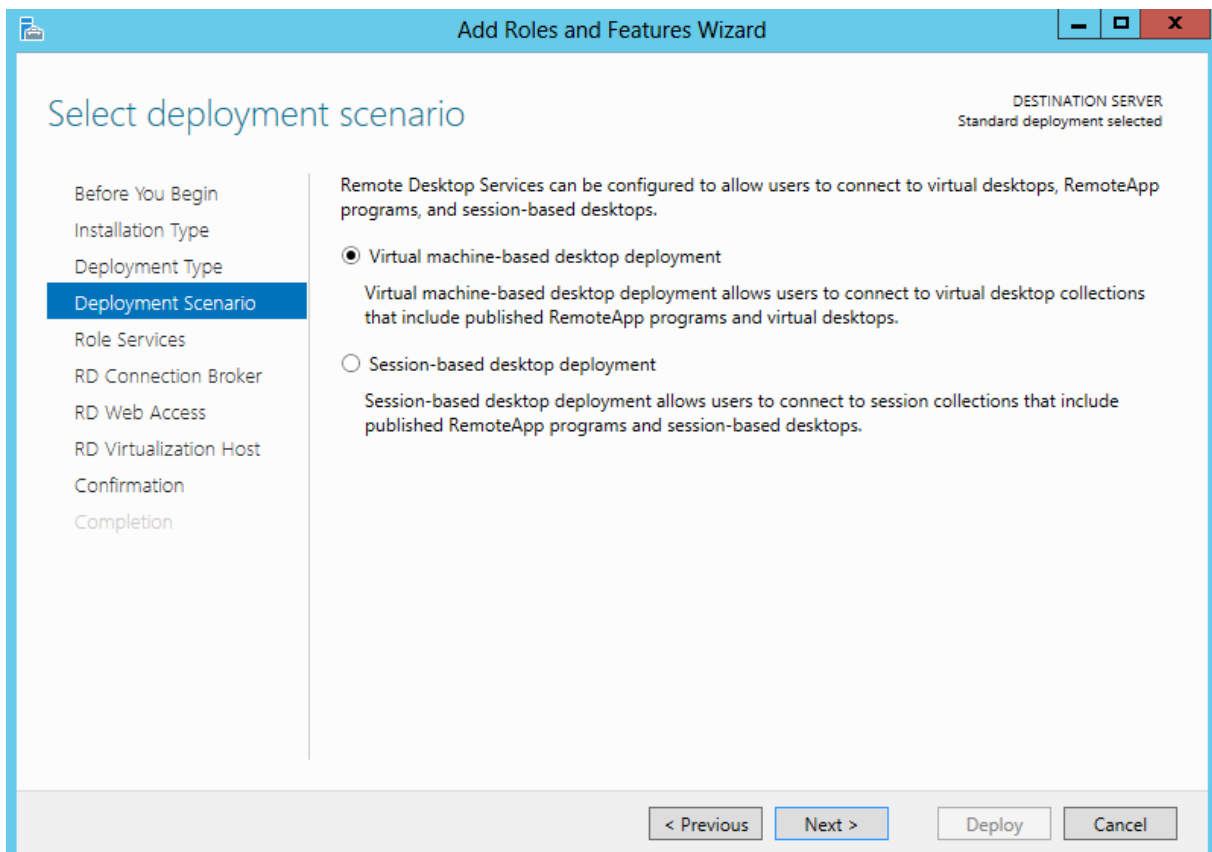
Add Roles and Features Wizard

Select deployment scenario

DESTINATION SERVER
Standard deployment selected

Before You Begin
Installation Type
Deployment Type
Deployment Scenario
Role Services
RD Connection Broker
RD Web Access
RD Virtualization Host
Confirmation
Completion

Remote Desktop Services can be configured to allow users to connect to virtual desktops, RemoteApp programs, and session-based desktops.

Virtual machine-based desktop deployment

Virtual machine-based desktop deployment allows users to connect to virtual desktop collections that include published RemoteApp programs and virtual desktops.

Session-based desktop deployment

Session-based desktop deployment allows users to connect to session collections that include published RemoteApp programs and session-based desktops.

< Previous
Next >
Deploy
Cancel